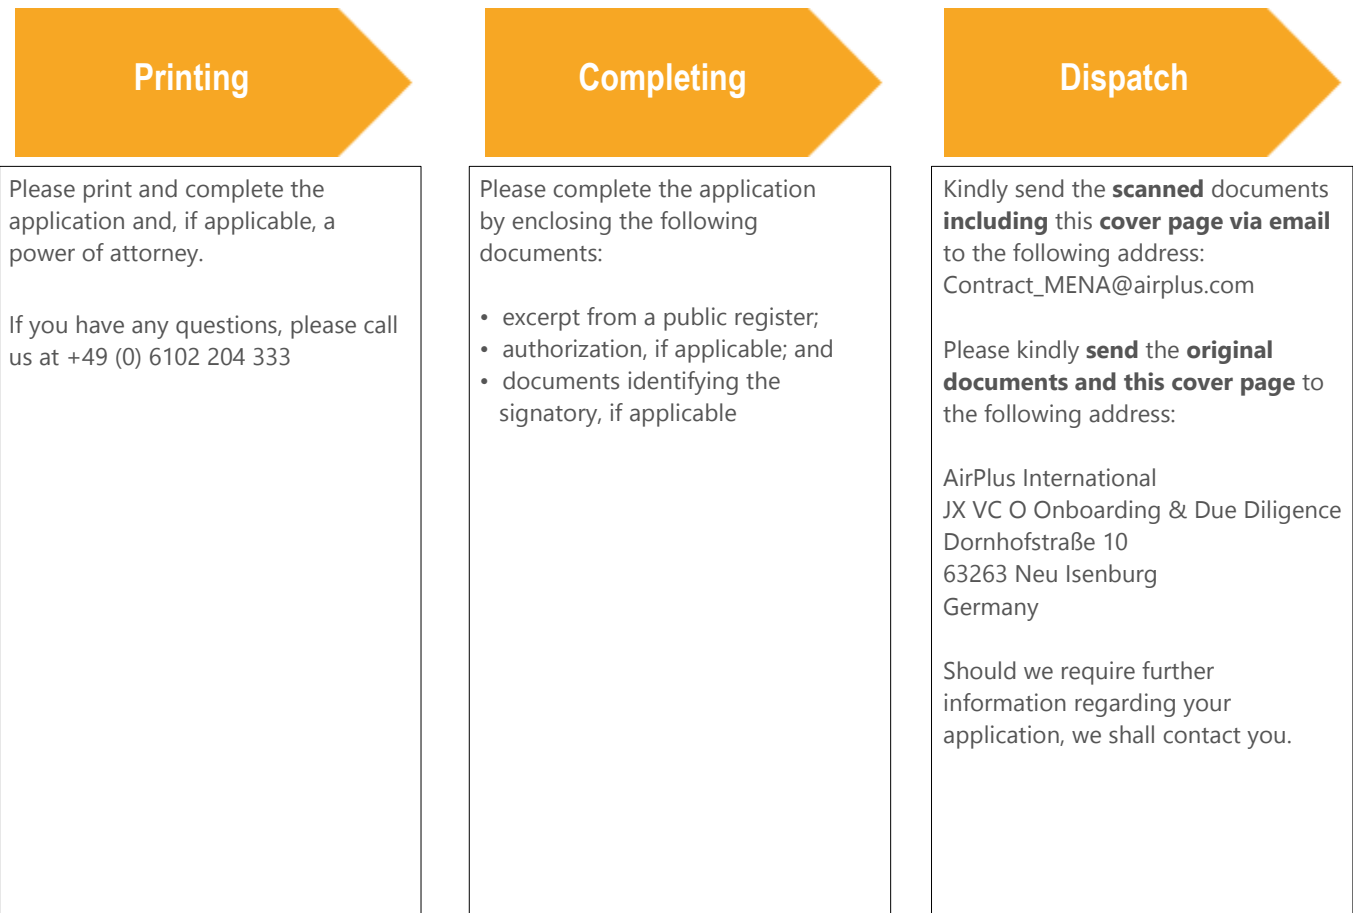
Printing

Please print and complete the application and, if applicable, a power of attorney.

If you have any questions, please call us at +49 (0) 6102 204 333

Completing

Please complete the application by enclosing the following documents:

• excerpt from a public register;
• authorization, if applicable; and
• documents identifying the signatory, if applicable

Dispatch

Kindly send the **scanned** documents **including** this **cover page via email** to the following address: Contract_MENA@airplus.com

Please kindly **send** the **original documents and this cover page** to the following address:

AirPlus International
JX VC O Onboarding & Due Diligence
Dornhofstraße 10
63263 Neu Isenburg
Germany

Should we require further information regarding your application, we shall contact you.